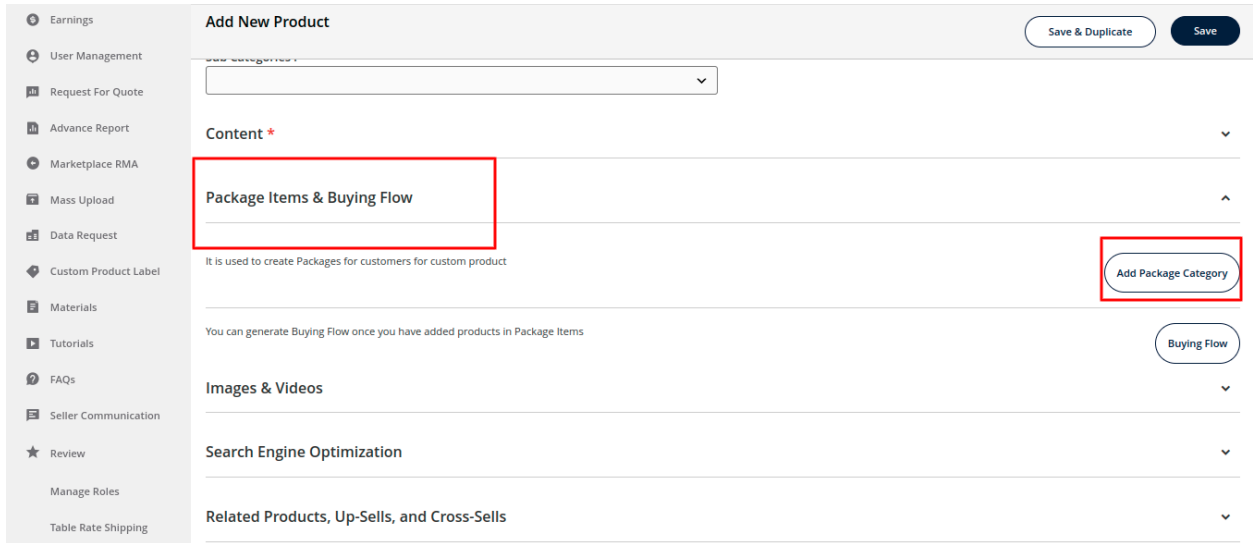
Earnings
User Management
Request For Quote
Advance Report
Marketplace RMA
Mass Upload
Data Request
Custom Product Label
Materials
Tutorials
FAQs
Seller Communication
Review
Manage Roles
Table Rate Shipping

Add New Product

Save & Duplicate

Save

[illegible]

Content *

Package Items & Buying Flow

It is used to create Packages for customers for custom product

Add Package Category

You can generate Buying Flow once you have added products in Package Items

Buying Flow

Images & Videos

Search Engine Optimization

Related Products, Up-Sells, and Cross-Sells